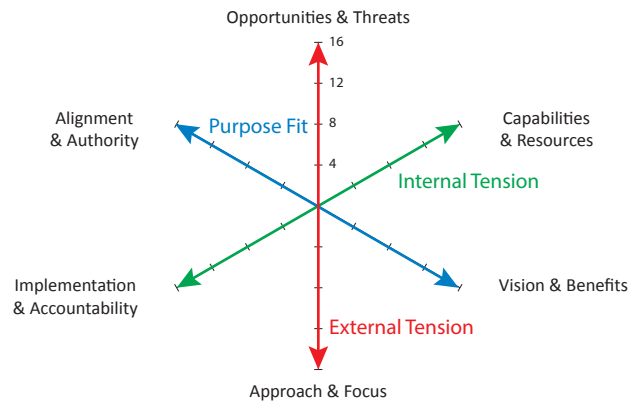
Opportunities & Threats

16

12

8

4

Alignment & Authority

Purpose Fit

Capabilities & Resources

Internal Tension

Implementation & Accountability

Vision & Benefits

External Tension

Approach & Focus